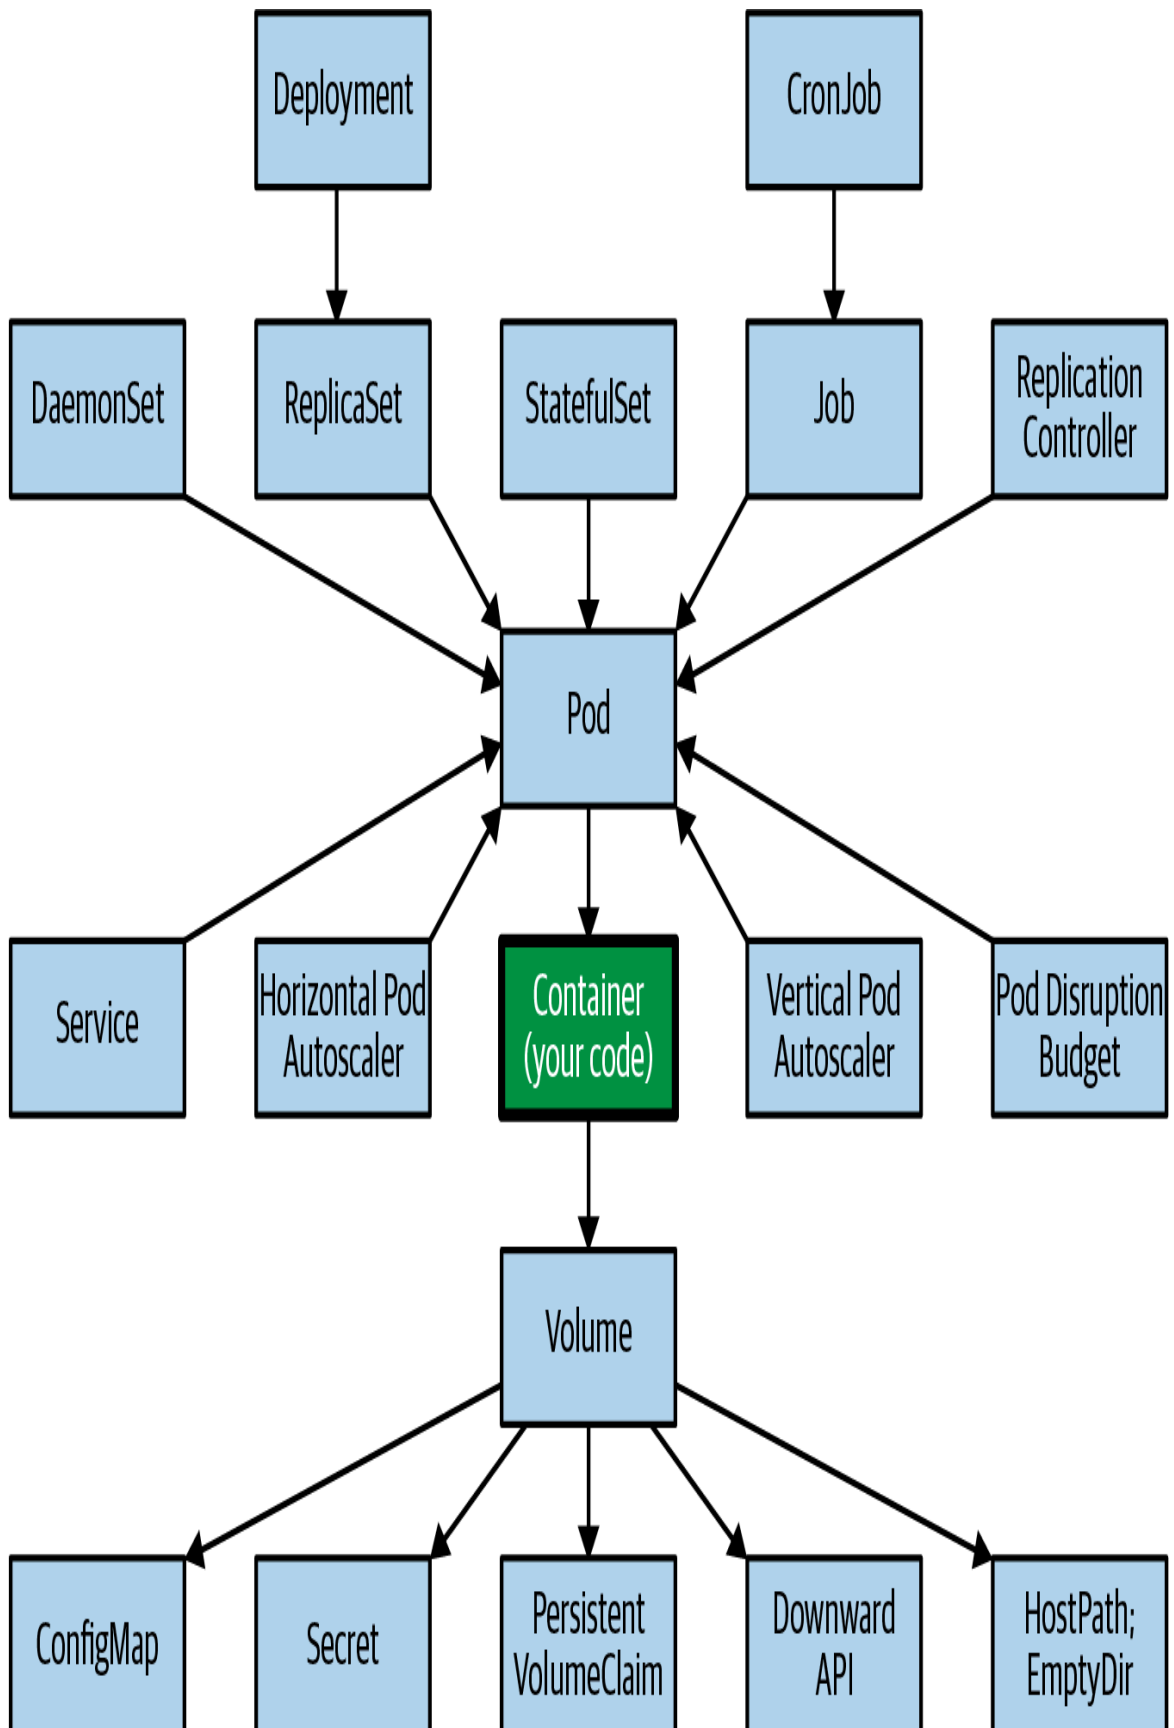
Deployment

CronJob

DaemonSet

ReplicaSet

StatefulSet

Job

Replication Controller

Pod

Service

Horizontal Pod Autoscaler

Container (your code)

Vertical Pod Autoscaler

Pod Disruption Budget

Volume

ConfigMap

Secret

Persistent VolumeClaim

Downward API

HostPath; EmptyDir